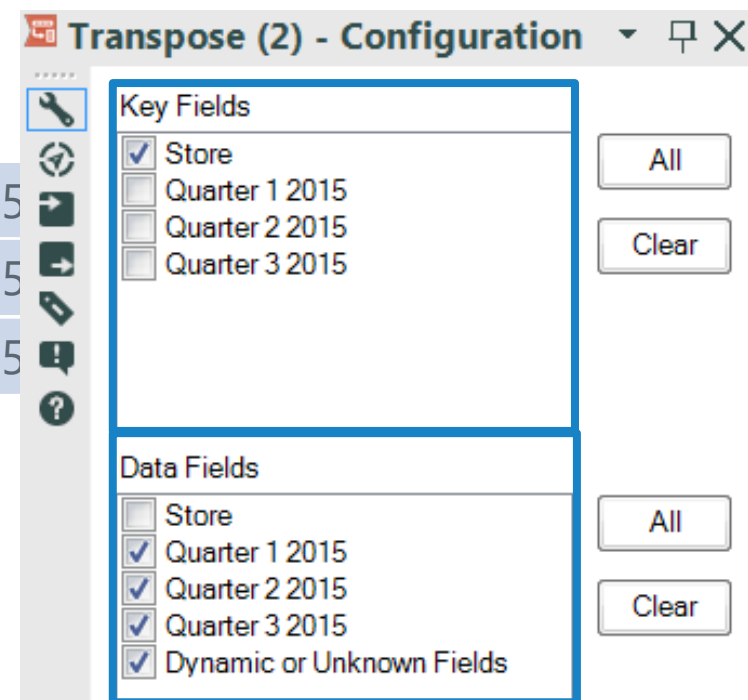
Transpose (2) - Configuration

Key Fields

Store
Quarter 1 2015
Quarter 2 2015
Quarter 3 2015

All
Clear

Data Fields

Store
Quarter 1 2015
Quarter 2 2015
Quarter 3 2015
Dynamic or Unknown Fields

All
Clear

5
5
5